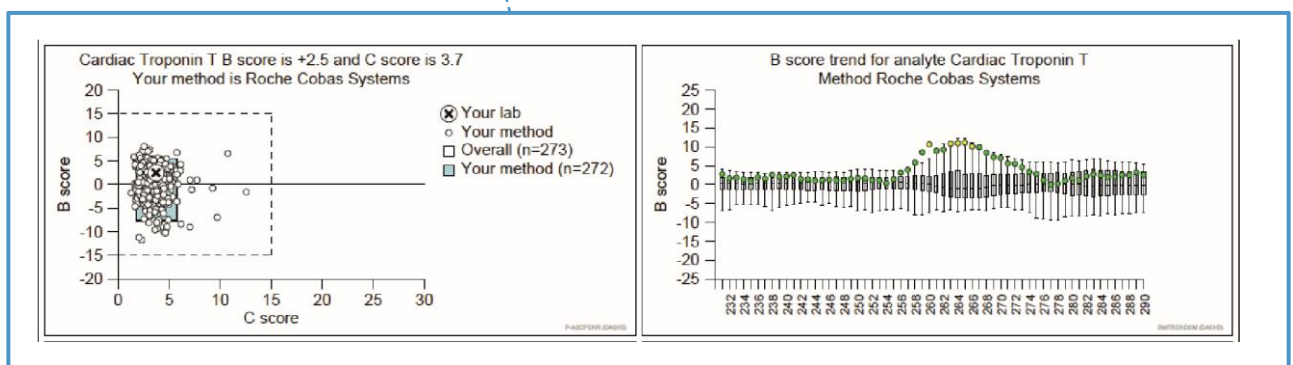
Cardiac Troponin T B score is +2.5 and C score is 3.7
Your method is Roche Cobas Systems

20
15
10
5
0
-5
-10
-15
-20
B score
0 5 10 15 20 25 30
C score

Your lab
Your method
Overall (n=273)
Your method (n=272)

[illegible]

B score trend for analyte Cardiac Troponin T
Method Roche Cobas Systems

25
20
15
10
5
0
-5
-10
-15
-20
-25
B score

232 234 236 238 240 242 244 246 248 250 252 254 256 258 260 262 264 266 268 270 272 274 276 278 280 282 284 286 288 290

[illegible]